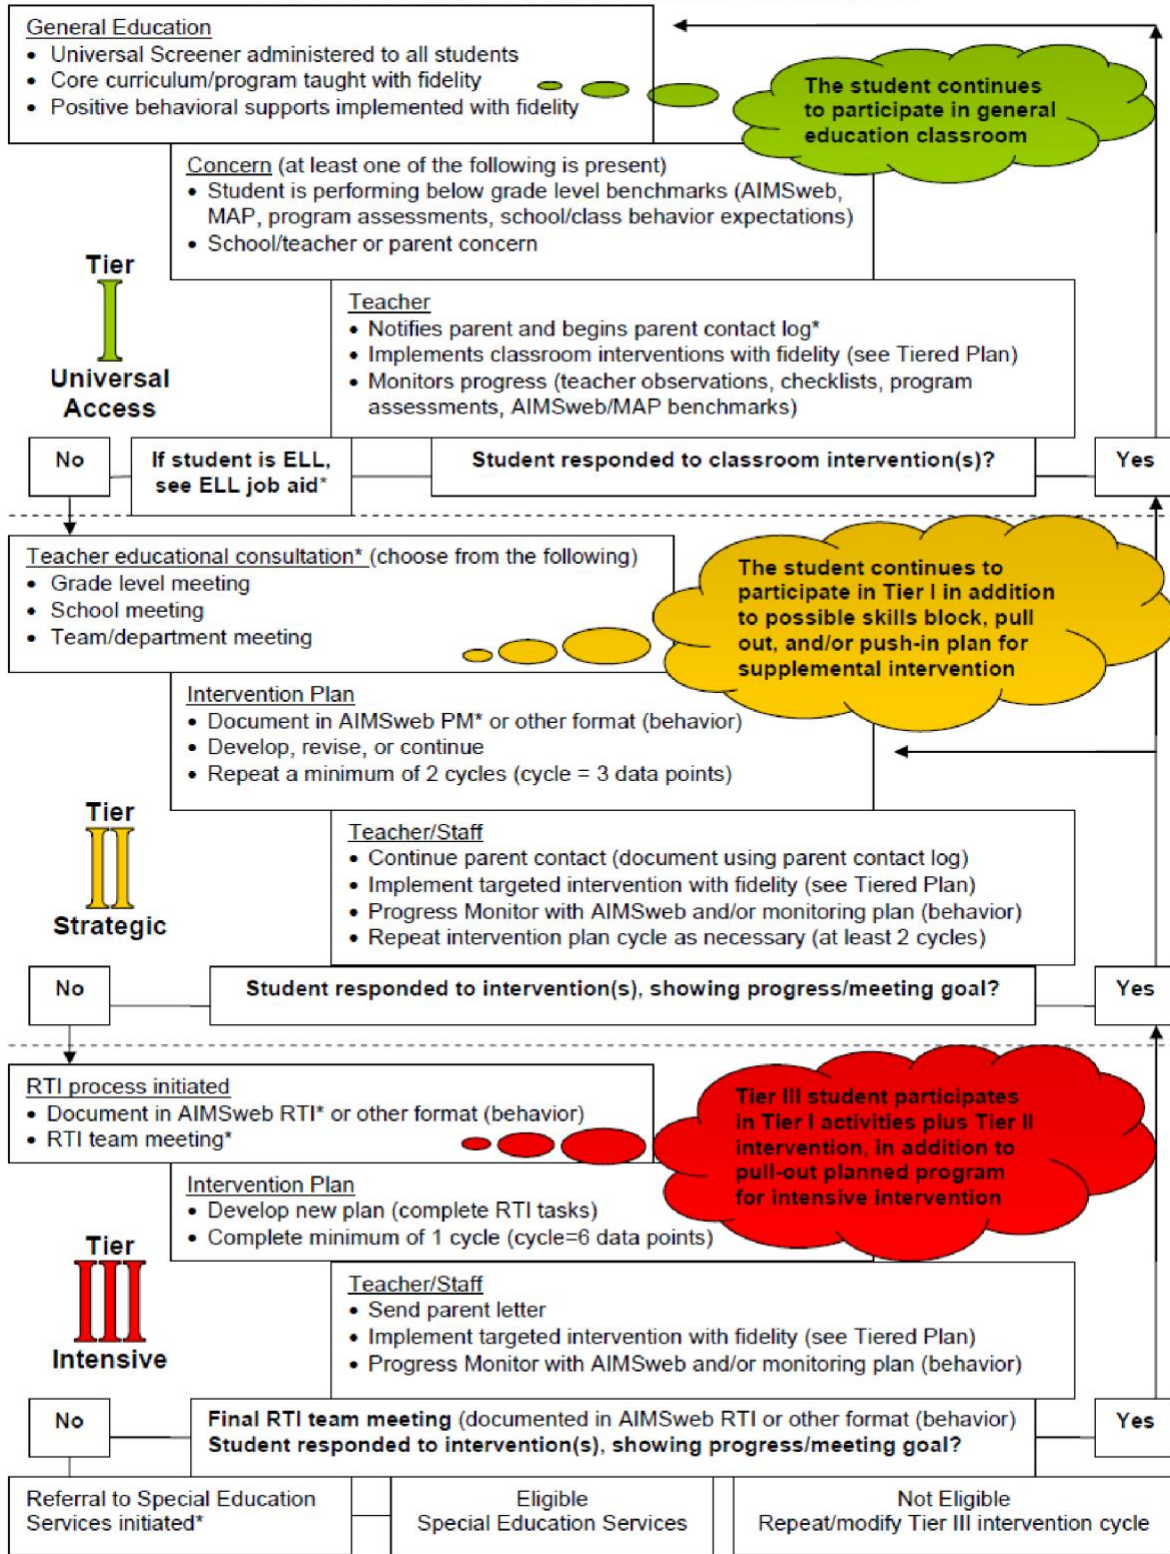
General Education
• Universal Screener administered to all students
• Core curriculum/program taught with fidelity
• Positive behavioral supports implemented with fidelity

The student continues to participate in general education classroom

Concern (at least one of the following is present)
• Student is performing below grade level benchmarks (AIMSweb, MAP, program assessments, school/class behavior expectations)
• School/teacher or parent concern

Tier I Universal Access

Teacher
• Notifies parent and begins parent contact log*
• Implements classroom interventions with fidelity (see Tiered Plan)
• Monitors progress (teacher observations, checklists, program assessments, AIMSweb/MAP benchmarks)

No

If student is ELL, see ELL job aid*

Student responded to classroom intervention(s)?

Yes

Teacher educational consultation* (choose from the following)
• Grade level meeting
• School meeting
• Team/department meeting

The student continues to participate in Tier I in addition to possible skills block, pull out, and/or push-in plan for supplemental intervention

Intervention Plan
• Document in AIMSweb PM* or other format (behavior)
• Develop, revise, or continue
• Repeat a minimum of 2 cycles (cycle = 3 data points)

Tier II Strategic

Teacher/Staff
• Continue parent contact (document using parent contact log)
• Implement targeted intervention with fidelity (see Tiered Plan)
• Progress Monitor with AIMSweb and/or monitoring plan (behavior)
• Repeat intervention plan cycle as necessary (at least 2 cycles)

No

Student responded to intervention(s), showing progress/meeting goal?

Yes

RTI process initiated
• Document in AIMSweb RTI* or other format (behavior)
• RTI team meeting*

Tier III student participates in Tier I activities plus Tier II intervention, in addition to pull-out planned program for intensive intervention

Intervention Plan
• Develop new plan (complete RTI tasks)
• Complete minimum of 1 cycle (cycle=6 data points)

Tier III Intensive

Teacher/Staff
• Send parent letter
• Implement targeted intervention with fidelity (see Tiered Plan)
• Progress Monitor with AIMSweb and/or monitoring plan (behavior)

No

Final RTI team meeting (documented in AIMSweb RTI or other format (behavior)
Student responded to intervention(s), showing progress/meeting goal?

Yes

Referral to Special Education Services initiated*

Eligible
Special Education Services

Not Eligible
Repeat/modify Tier III intervention cycle